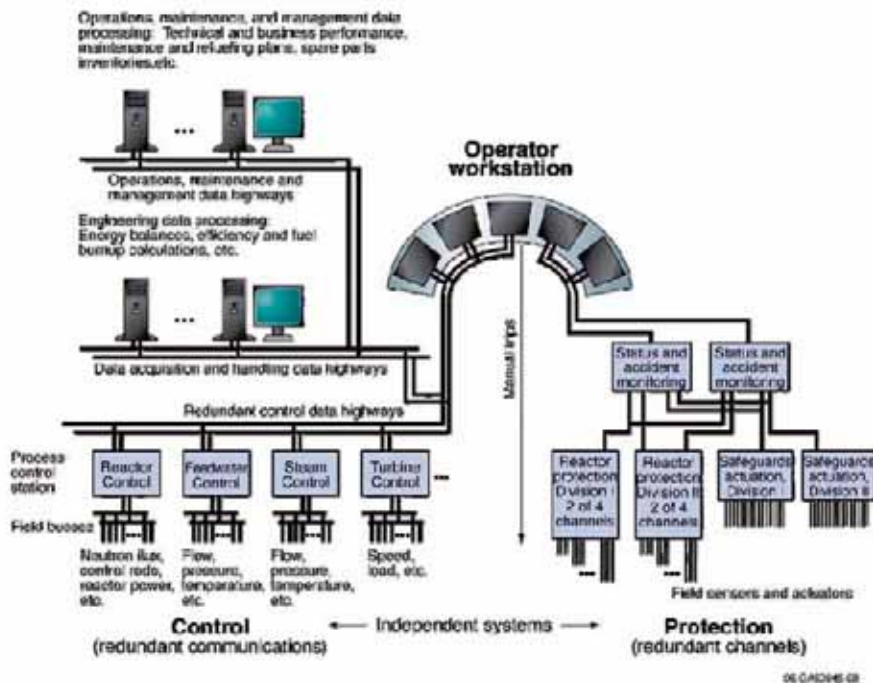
Operations, maintenance, and management data processing: Technical and business performance, maintenance and refueling plans, spare parts inventories,etc.

Operations, maintenance and management data highways

Engineering data processing: Energy balances, efficiency and fuel burnup calculations, etc.

Data acquisition and handling data highways

Operator workstation

Manual trips

Status and accident monitoring

Status and accident monitoring

Redundant control data highways

Process control station

Reactor Control

Feedwater Control

Steam Control

Turbine Control

Field busses

Neutron flux, control rods, reactor power, etc.

Flow, pressure, temperature, etc.

Flow, pressure, temperature, etc.

Speed, load, etc.

Reactor protection Division I 2 of 4 channels

Reactor protection Division II 2 of 4 channels

Safeguards actuation, Division

Safeguards actuation, Division II

Field sensors and actuators

Control (redundant communications)

Independent systems

Protection (redundant channels)

06 GA00946 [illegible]